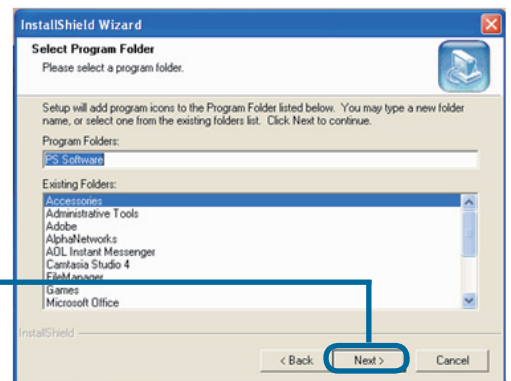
InstallShield Wizard

Select Program Folder
Please select a program folder.

Setup will add program icons to the Program Folder listed below. You may type a new folder name, or select one from the existing folders list. Click Next to continue.

Program Folders:
PS Software

Existing Folders:
Accessories
Administrative Tools
Adobe
AlphaNetworks
AOL Instant Messenger
Camtasia Studio 4
FileManager
Games
Microsoft Office

InstallShield

< Back
Next >
Cancel